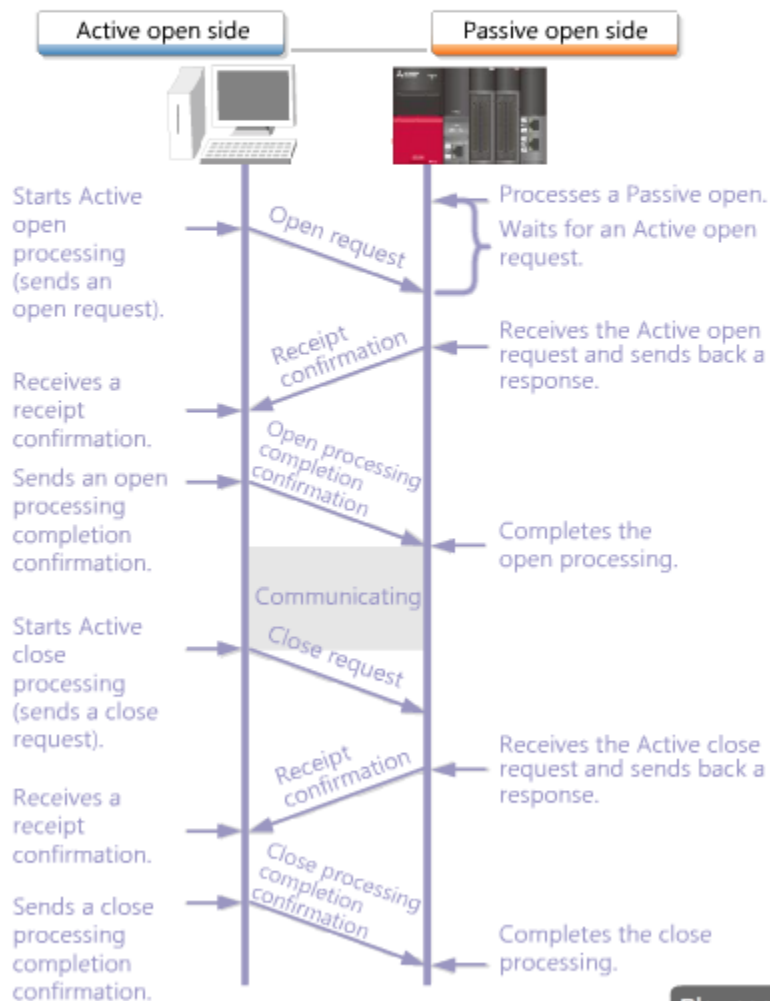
Active open side

Passive open side

Starts Active open processing (sends an open request).

Open request

Processes a Passive open.

Waits for an Active open request.

Receipt confirmation

Receives the Active open request and sends back a response.

Receives a receipt confirmation.

Open processing completion confirmation

Sends an open processing completion confirmation.

Completes the open processing.

Communicating

Starts Active close processing (sends a close request).

Close request

Receipt confirmation

Receives the Active close request and sends back a response.

Receives a receipt confirmation.

Close processing completion confirmation

Sends a close processing completion confirmation.

Completes the close processing.